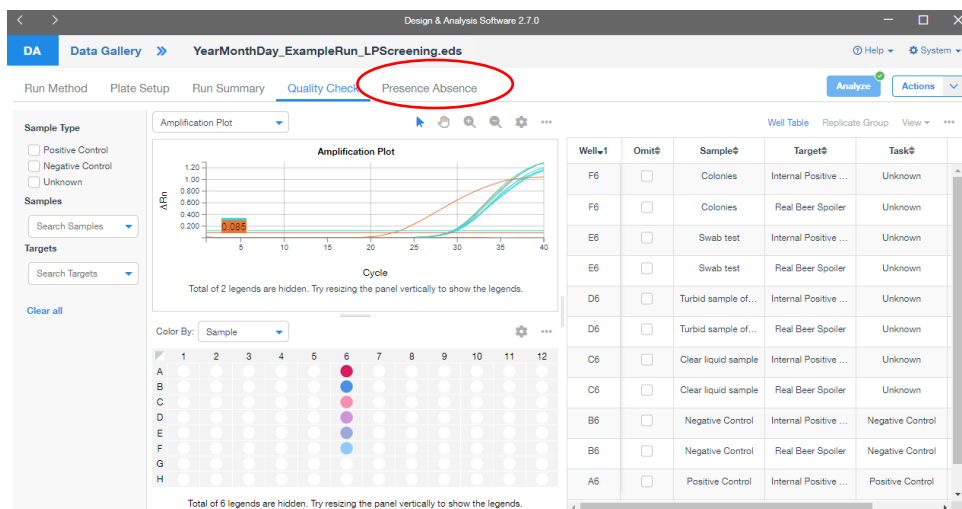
Design & Analysis Software 2.7.0

DA Data Gallery » YearMonthDay_ExampleRun_LPScreening.eds

Help System

Run Method Plate Setup Run Summary Quality Check Presence Absence

Analyze Actions

Sample Type
Positive Control
Negative Control
Unknown

Samples
Search Samples

Targets
Search Targets

Clear all

Amplification Plot

Amplification Plot

ΔRn
1.20
1.00
0.800
0.600
0.400
0.200
0.085
5 10 15 20 25 30 35 40
Cycle

Total of 2 legends are hidden. Try resizing the panel vertically to show the legends.

Color By: Sample

1 2 3 4 5 6 7 8 9 10 11 12
A
B
C
D
E
F
G
H

Total of 6 legends are hidden. Try resizing the panel vertically to show the legends.

Well Table Replicate Group View

| Well 1 | Omit | Sample | Target | Task |
|---|---|---|---|---|
| F6 | | Colonies | Internal Positive ... | Unknown |
| F6 | | Colonies | Real Beer Spoiler | Unknown |
| E6 | | Swab test | Internal Positive ... | Unknown |
| E6 | | Swab test | Real Beer Spoiler | Unknown |
| D6 | | Turbid sample of... | Internal Positive ... | Unknown |
| D6 | | Turbid sample of... | Real Beer Spoiler | Unknown |
| C6 | | Clear liquid sample | Internal Positive ... | Unknown |
| C6 | | Clear liquid sample | Real Beer Spoiler | Unknown |
| B6 | | Negative Control | Internal Positive ... | Negative Control |
| B6 | | Negative Control | Real Beer Spoiler | Negative Control |
| A6 | | Positive Control | Internal Positive ... | Positive Control |